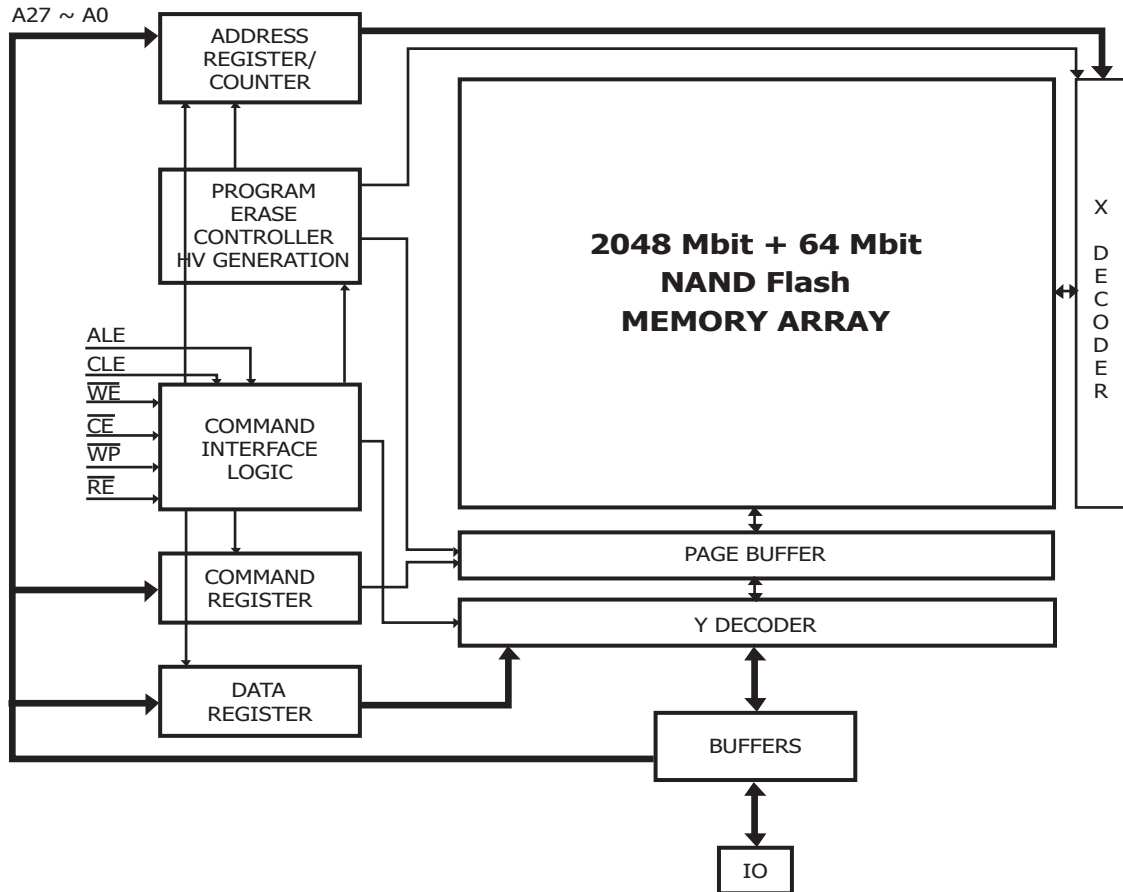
A27 ~ A0

ADDRESS REGISTER/ COUNTER

PROGRAM ERASE CONTROLLER HV GENERATION

2048 Mbit + 64 Mbit
NAND Flash
MEMORY ARRAY

X
D
E
C
O
D
E
R

ALE
CLE
$\overline{WE}$
$\overline{CE}$
$\overline{WP}$
$\overline{RE}$

COMMAND INTERFACE LOGIC

COMMAND REGISTER

PAGE BUFFER

Y DECODER

DATA REGISTER

BUFFERS

IO